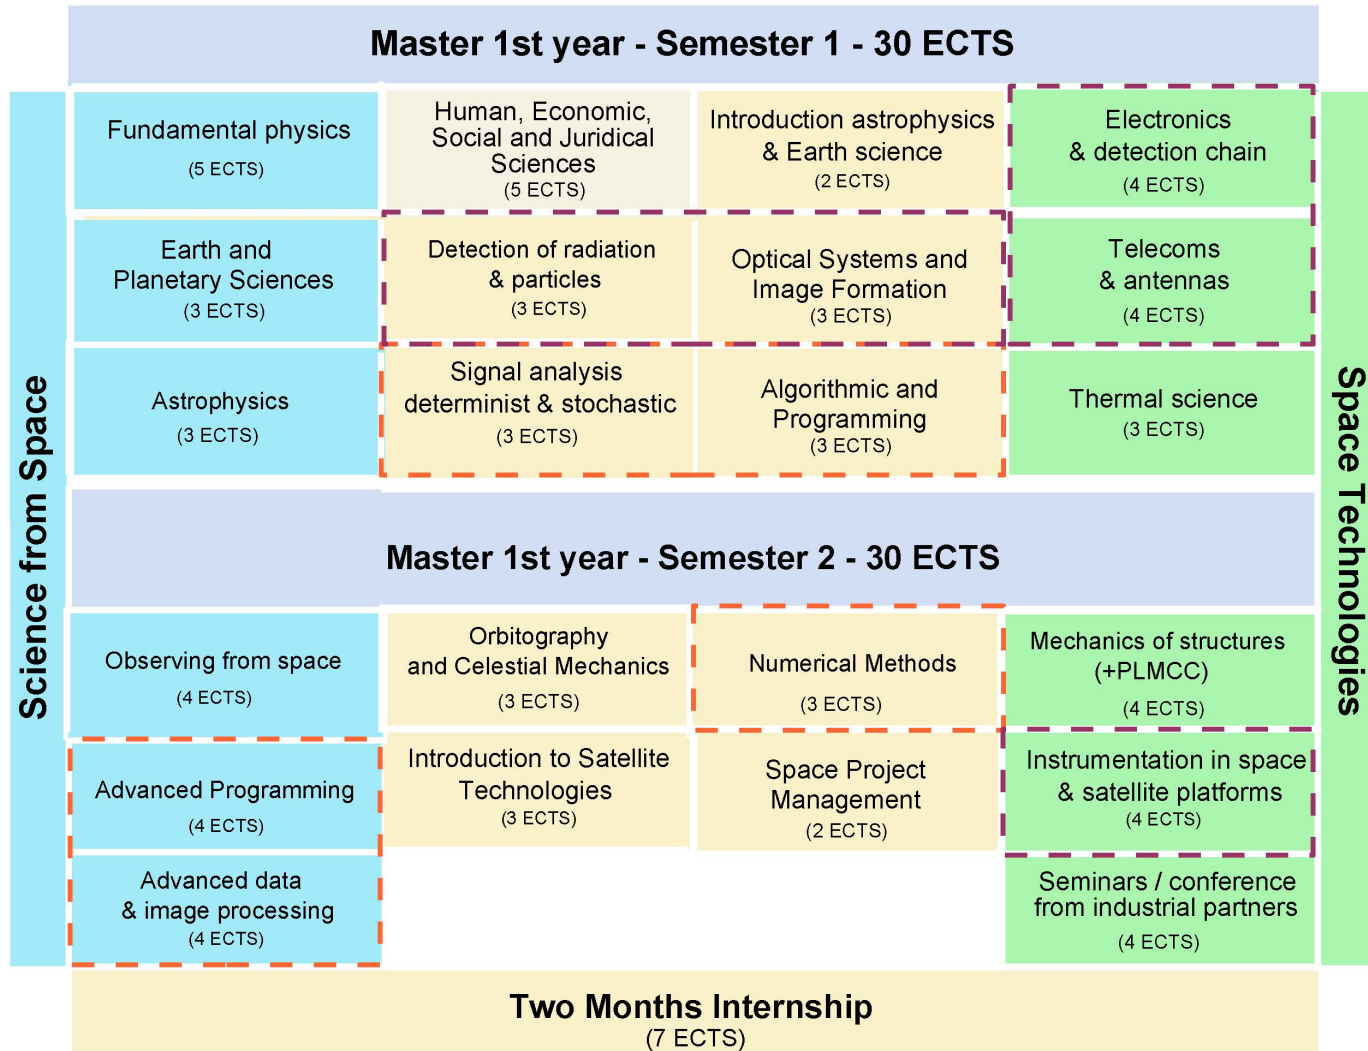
Master 1st year - Semester 1 - 30 ECTS

Science from Space

Fundamental physics
(5 ECTS)

Human, Economic, Social and Juridical Sciences
(5 ECTS)

Introduction astrophysics & Earth science
(2 ECTS)

Electronics & detection chain
(4 ECTS)

Earth and Planetary Sciences
(3 ECTS)

Detection of radiation & particles
(3 ECTS)

Optical Systems and Image Formation
(3 ECTS)

Telecoms & antennas
(4 ECTS)

Astrophysics
(3 ECTS)

Signal analysis determinist & stochastic
(3 ECTS)

Algorithmic and Programming
(3 ECTS)

Thermal science
(3 ECTS)

Master 1st year - Semester 2 - 30 ECTS

Observing from space
(4 ECTS)

Orbitography and Celestial Mechanics
(3 ECTS)

Numerical Methods
(3 ECTS)

Mechanics of structures (+PLMCC)
(4 ECTS)

Advanced Programming
(4 ECTS)

Introduction to Satellite Technologies
(3 ECTS)

Space Project Management
(2 ECTS)

Instrumentation in space & satellite platforms
(4 ECTS)

Advanced data & image processing
(4 ECTS)

Seminars / conference from industrial partners
(4 ECTS)

Space Technologies

Two Months Internship
(7 ECTS)